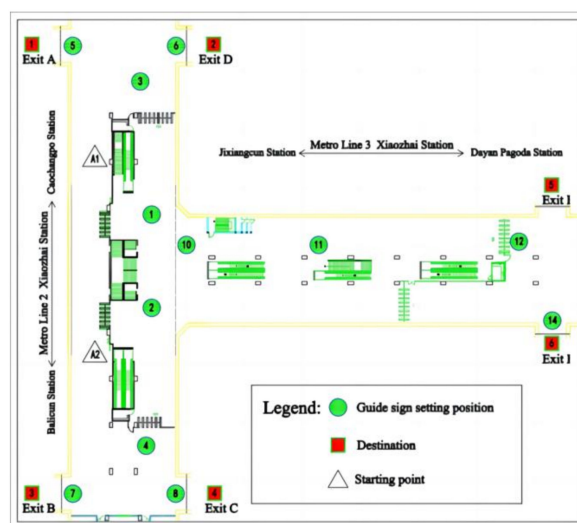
1 Exit A
5
6
2 Exit D
3
A1
Caochangpo Station
Metro Line 2 Xiaozhai Station
Balicun Station
1
2
A2
4
3 Exit B
7
8
4 Exit C
Jixiangcun Station
Metro Line 3 Xiaozhai Station
Dayan Pagoda Station
5 Exit I
10
11
12
14
6 Exit I
Legend: Guide sign setting position
Destination
Starting point